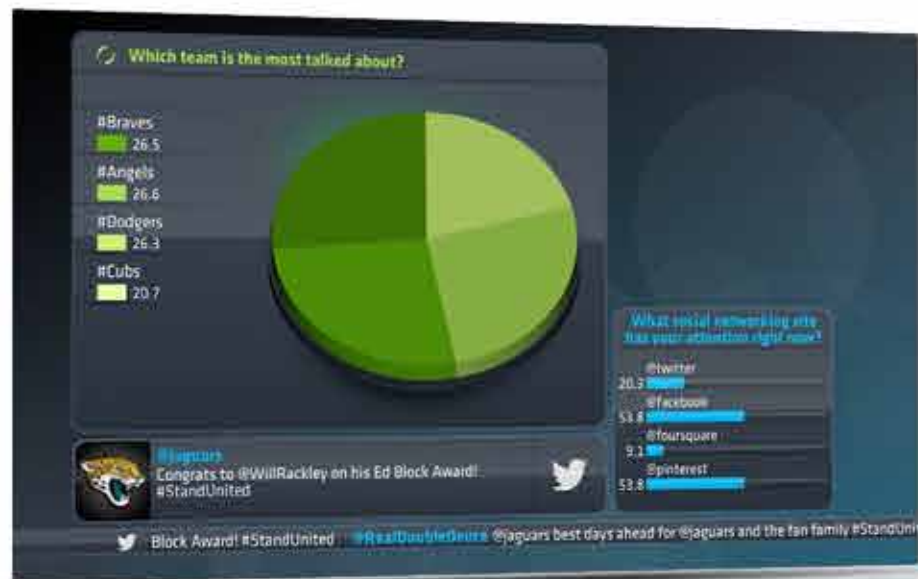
Which team is the most talked about?

#Braves
26.5
#Angels
26.6
#Dodgers
26.3
#Cubs
20.7

What social networking site has your attention right now?
@twitter
20.3
@facebook
53.8
@foursquare
9.1
@pinterest
53.8

@jaguars
Congrats to @WillRackley on his Ed Block Award! #StandUnited

Block Award! #StandUnited @RealDoubleDeuce @jaguars best days ahead for @jaguars and the fan family #StandUni